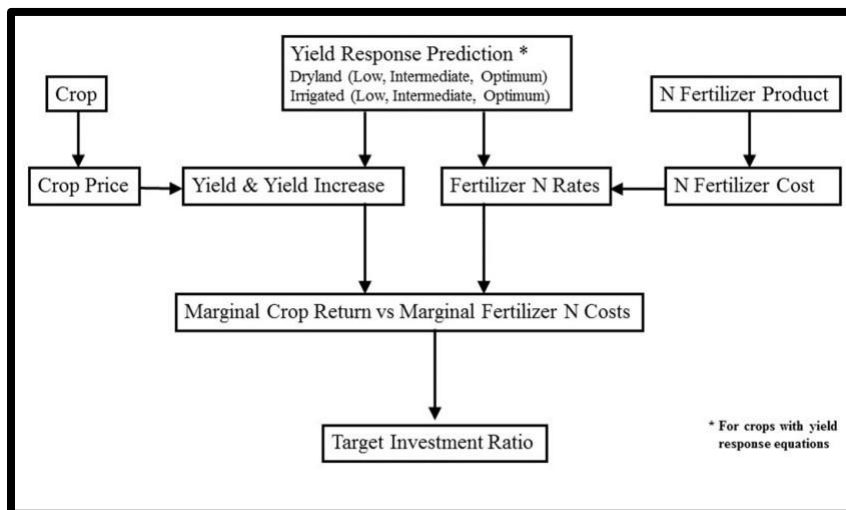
Yield Response Prediction *
Dryland (Low, Intermediate, Optimum)
Irrigated (Low, Intermediate, Optimum)

Crop

N Fertilizer Product

Crop Price

Yield & Yield Increase

Fertilizer N Rates

N Fertilizer Cost

Marginal Crop Return vs Marginal Fertilizer N Costs

Target Investment Ratio

* For crops with yield response equations